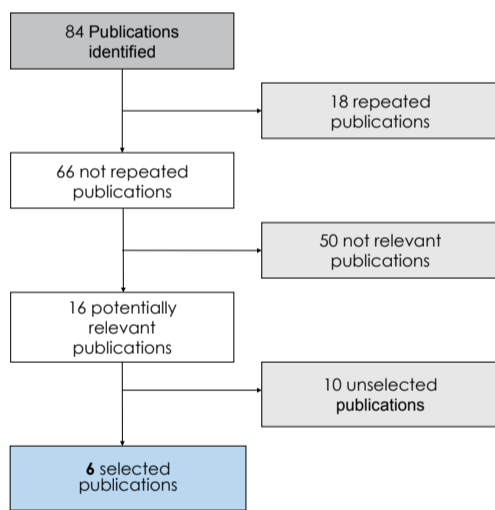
84 Publications identified

18 repeated publications

66 not repeated publications

50 not relevant publications

16 potentially relevant publications

10 unselected publications

6 selected publications